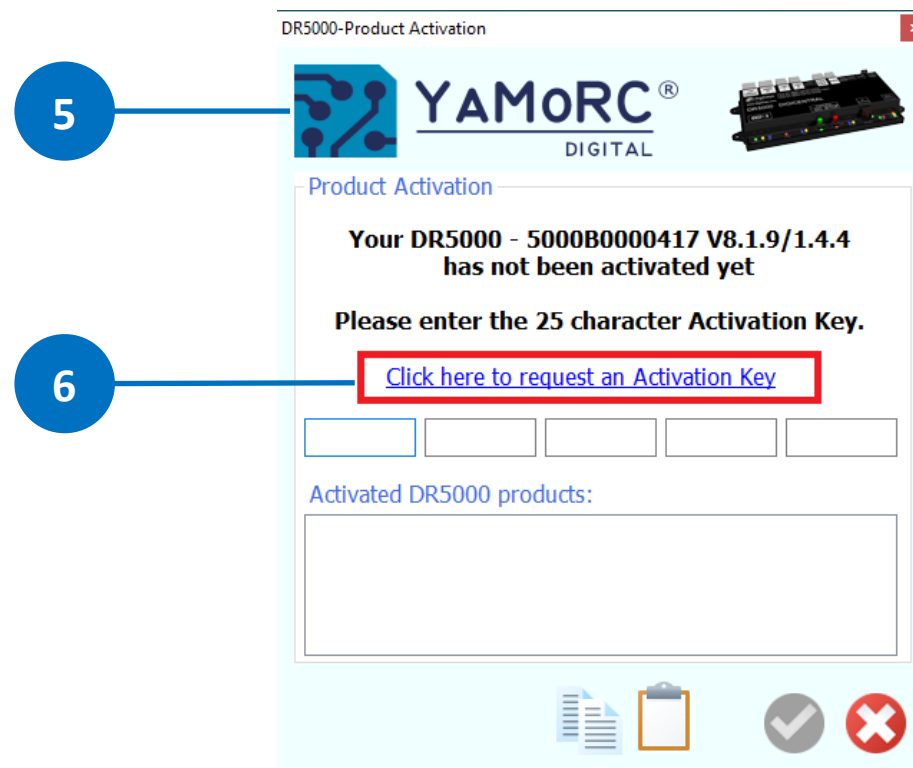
DR5000-Product Activation

5

YAMoRC®
DIGITAL

Product Activation

Your DR5000 - 5000B0000417 V8.1.9/1.4.4
has not been activated yet

Please enter the 25 character Activation Key.

6

Click here to request an Activation Key

Activated DR5000 products: